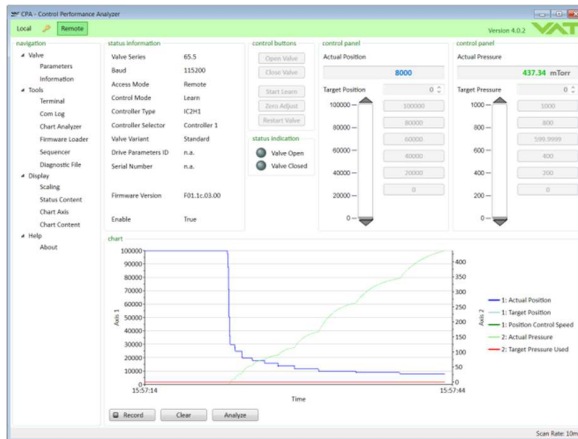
CPA - Control Performance Analyzer

Local Remote

Version 4.0.2 VAT

navigation
Valve
Parameters
Information
Tools
Terminal
Com Log
Chart Analyzer
Firmware Loader
Sequencer
Diagnostic File
Display
Scaling
Status Content
Chart Axis
Chart Content
Help
About

status information

| Valve Series | 65.5 |
|---|---|
| Baud | 115200 |
| Access Mode | Remote |
| Control Mode | Learn |
| Controller Type | IC2H1 |
| Controller Selector | Controller 1 |
| Valve Variant | Standard |
| Drive Parameters ID | n.a. |
| Serial Number | n.a. |
| Firmware Version | F01.1c.03.00 |
| Enable | True |

control buttons
Open Valve
Close Valve
Start Learn
Zero Adjust
Restart Valve

status indication
Valve Open
Valve Closed

control panel
Actual Position
8000
Target Position 0
100000
80000
60000
40000
20000
0
100000
80000
60000
40000
20000
0

control panel
Actual Pressure
437.34 mTorr
Target Pressure 0
1000
800
600
400
200
0
1000
800
599.9999
400
200
0

chart
100000
90000
80000
70000
60000
50000
40000
30000
20000
10000
0
Axis 1
400
350
300
250
200
150
100
50
0
Axis 2
15:57:14
Time
15:57:44

1: Actual Position
1: Target Position
1: Position Control Speed
2: Actual Pressure
2: Target Pressure Used

Record Clear Analyze

Scan Rate: 10m